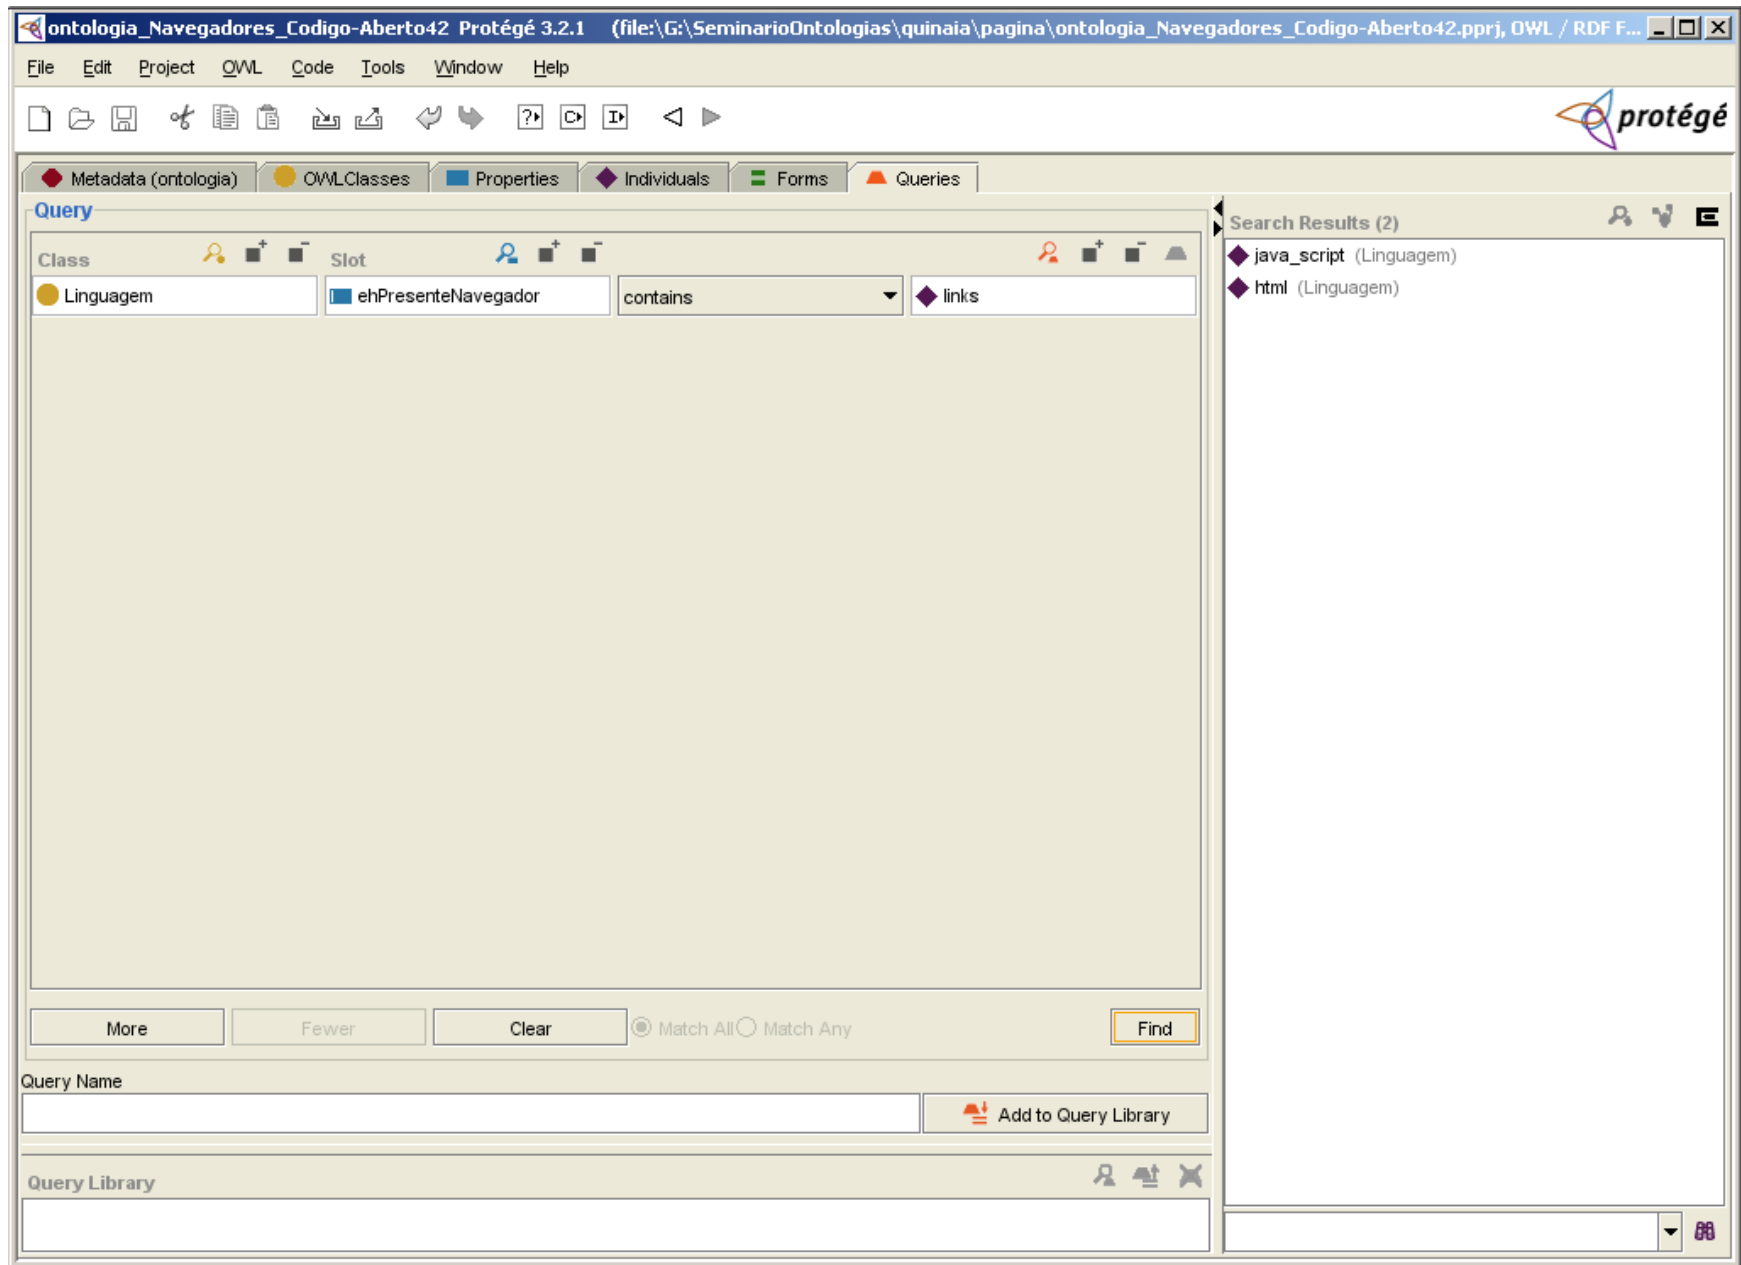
ontologia_Navegadores_Codigo-Aberto42 Protégé 3.2.1 (file:\G:\SeminarioOntologias\quinaia\pagina\ontologia_Navegadores_Codigo-Aberto42.pprj, OWL / RDF F...

File Edit Project OWL Code Tools Window Help

protégé

Metadata (ontologia) OWLClasses Properties Individuals Forms Queries

Query

Class Slot

Linguagem ehPresenteNavegador contains links

More Fewer Clear Match All Match Any Find

Query Name

Add to Query Library

Query Library

Search Results (2)

java_script (Linguagem)

html (Linguagem)